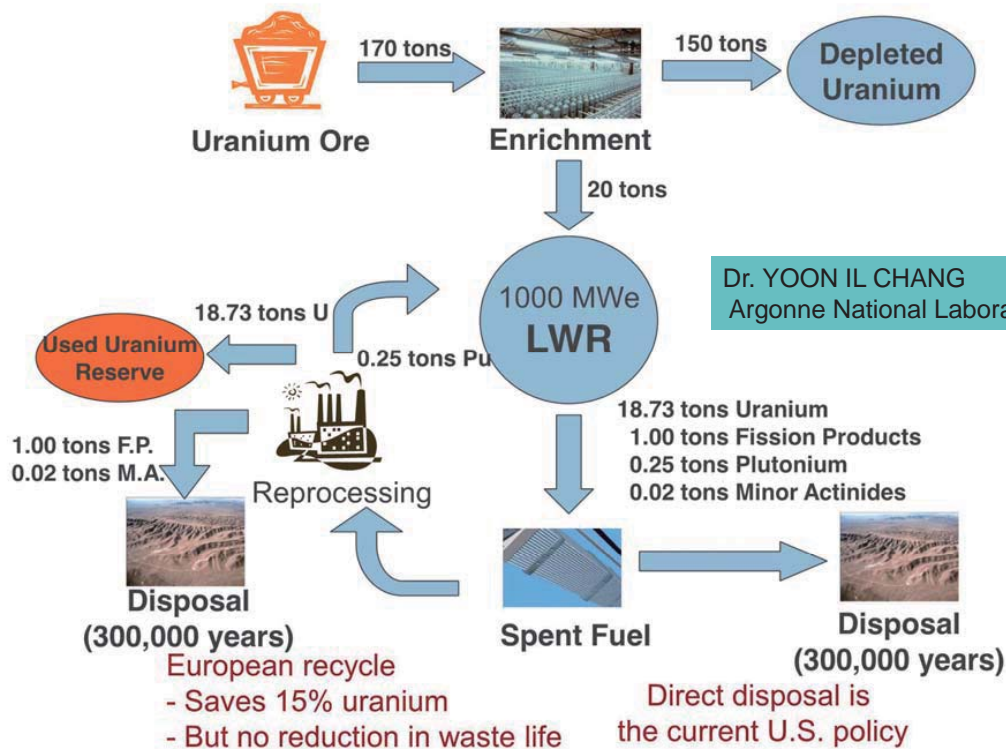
170 tons

150 tons

Depleted Uranium

Uranium Ore

Enrichment

20 tons

1000 MWe LWR

Dr. YOON IL CHANG
Argonne National Labora

18.73 tons U

Used Uranium Reserve

0.25 tons Pu

1.00 tons F.P.
0.02 tons M.A.

Reprocessing

18.73 tons Uranium
1.00 tons Fission Products
0.25 tons Plutonium
0.02 tons Minor Actinides

Disposal (300,000 years)

Spent Fuel

Disposal (300,000 years)

European recycle
- Saves 15% uranium
- But no reduction in waste life

Direct disposal is the current U.S. policy